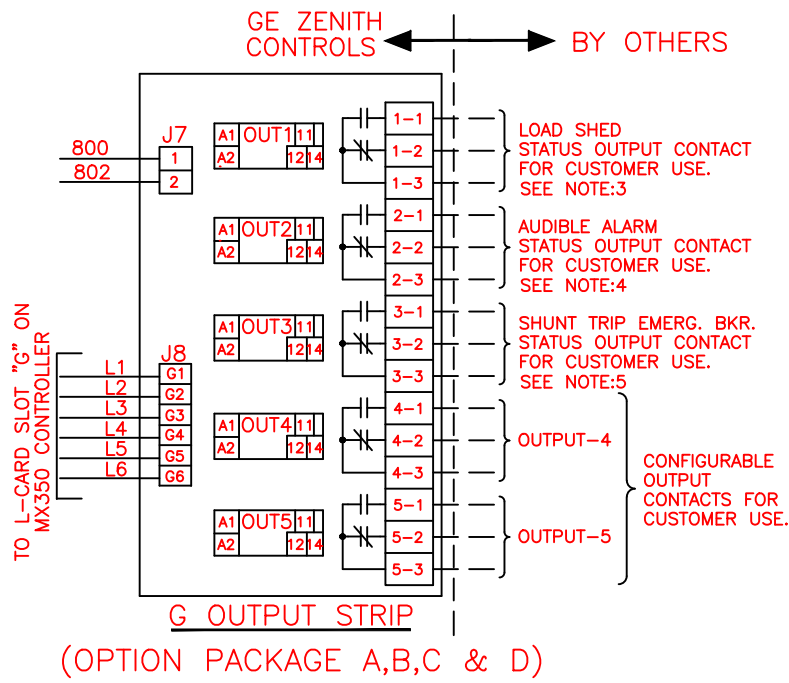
GE ZENITH CONTROLS

BY OTHERS

800
802

J7
1
2

A1 OUT1 11
A2 12 14

1-1
1-2
1-3

LOAD SHED STATUS OUTPUT CONTACT FOR CUSTOMER USE. SEE NOTE:3

A1 OUT2 11
A2 12 14

2-1
2-2
2-3

AUDIBLE ALARM STATUS OUTPUT CONTACT FOR CUSTOMER USE. SEE NOTE:4

TO L-CARD SLOT "G" ON MX350 CONTROLLER

L1
L2
L3
L4
L5
L6

J8
G1
G2
G3
G4
G5
G6

A1 OUT3 11
A2 12 14

3-1
3-2
3-3

SHUNT TRIP EMERG. BKR. STATUS OUTPUT CONTACT FOR CUSTOMER USE. SEE NOTE:5

A1 OUT4 11
A2 12 14

4-1
4-2
4-3

OUTPUT-4

CONFIGURABLE OUTPUT CONTACTS FOR CUSTOMER USE.

A1 OUT5 11
A2 12 14

5-1
5-2
5-3

OUTPUT-5

G OUTPUT STRIP

(OPTION PACKAGE A,B,C & D)